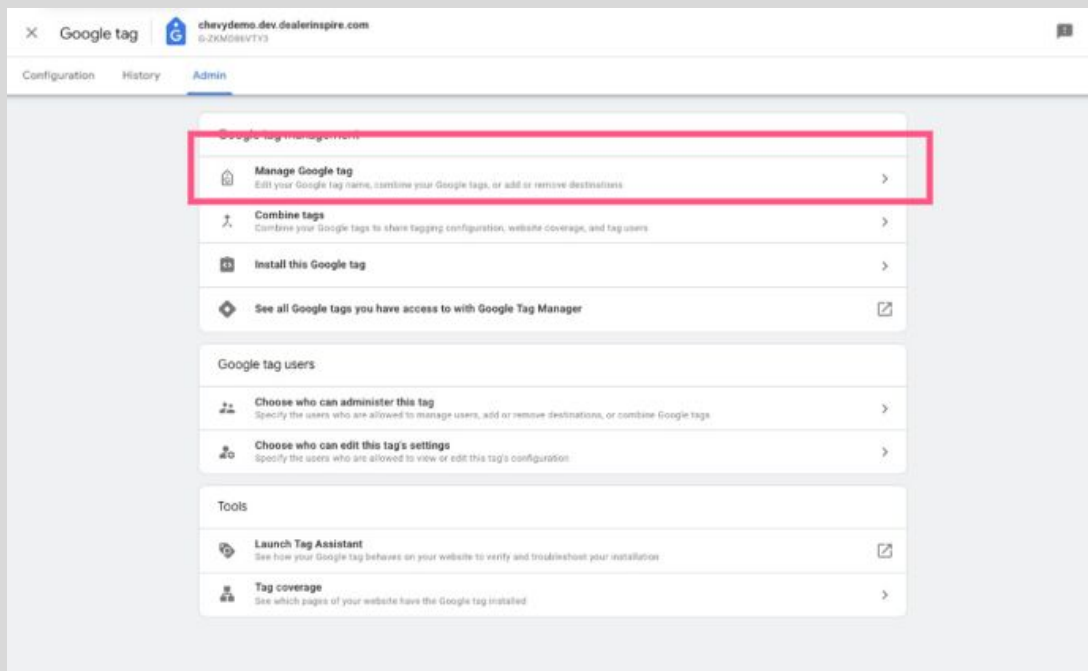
Google tag
chevydemo.dev.dealerinspire.com
G-ZKMD86VTY3

Configuration
History
Admin

Google tag management

Manage Google tag
Edit your Google tag name, combine your Google tags, or add or remove destinations

Combine tags
Combine your Google tags to share tagging configuration, website coverage, and tag users

Install this Google tag

See all Google tags you have access to with Google Tag Manager

Google tag users

Choose who can administer this tag
Specify the users who are allowed to manage users, add or remove destinations, or combine Google tags

Choose who can edit this tag's settings
Specify the users who are allowed to view or edit this tag's configuration

Tools

Launch Tag Assistant
See how your Google tag behaves on your website to verify and troubleshoot your installation

Tag coverage
See which pages of your website have the Google tag installed